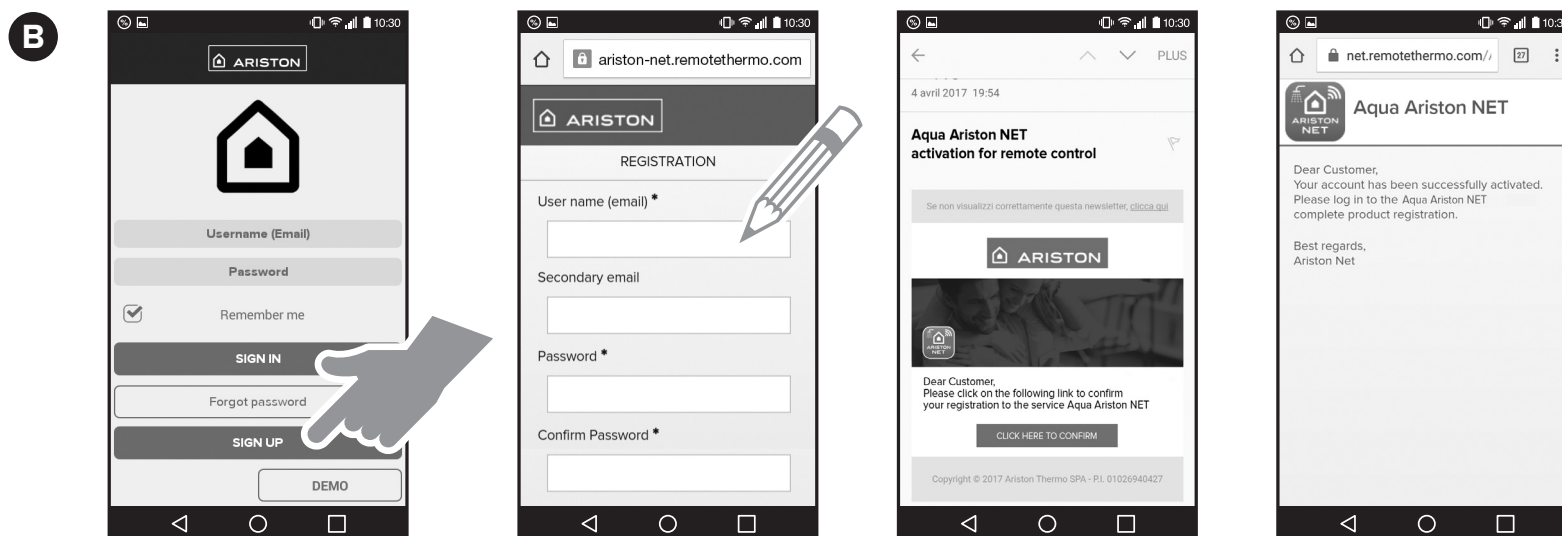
B

10:30

ARISTON

Username (Email)

Password

Remember me

SIGN IN

Forgot password

SIGN UP

DEMO

10:30

ariston-net.remotethermo.com

ARISTON

REGISTRATION

User name (email) *

Secondary email

Password *

Confirm Password *

10:30

PLUS

4 avril 2017 19:54

Aqua Ariston NET activation for remote control

Se non visualizzi correttamente questa newsletter, clicca qui

ARISTON

ARISTON NET

Dear Customer,
Please click on the following link to confirm your registration to the service Aqua Ariston NET

CLICK HERE TO CONFIRM

Copyright © 2017 Ariston Thermo SPA - P.I. 01026940427

10:3

net.remotethermo.com/

27

ARISTON NET

Aqua Ariston NET

Dear Customer,
Your account has been successfully activated.
Please log in to the Aqua Ariston NET complete product registration.

Best regards,
Ariston Net